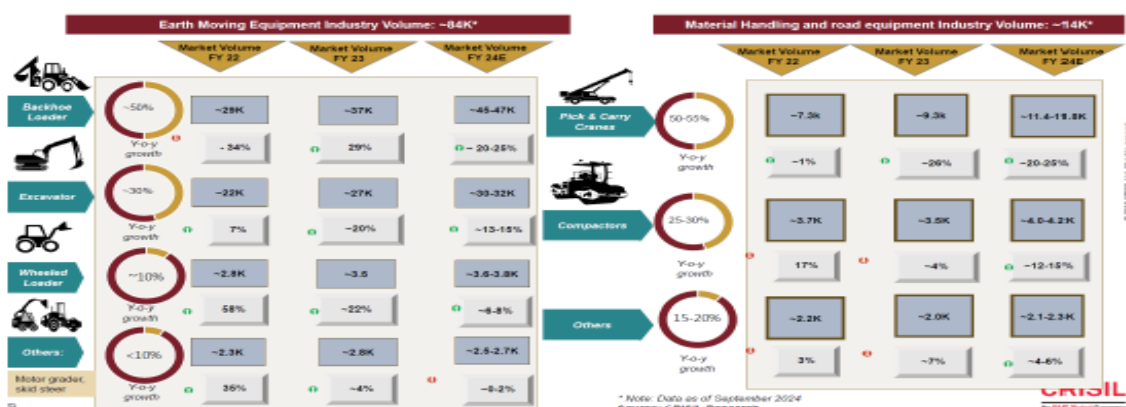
Earth Moving Equipment Industry Volume: ~84K*

Market Volume FY 22

Market Volume FY 23

Market Volume FY 24E

Backhoe Loader

~50%

Y-o-y growth

~29K

~37K

~45-47K

- 34%

29%

~ 20-25%

Excavator

~30%

Y-o-y growth

~22K

~27K

~30-32K

7%

~20%

~13-15%

Wheeled Loader

~10%

Y-o-y growth

~2.8K

~3.5

~3.6-3.8K

58%

~22%

~6-8%

Others:

<10%

Y-o-y growth

~2.3K

~2.8K

~2.5-2.7K

Motor grader, skid steer

35%

~4%

~0-2%

Material Handling and road equipment Industry Volume: ~14K*

Market Volume FY 22

Market Volume FY 23

Market Volume FY 24E

Pick & Carry Cranes

50-55%

Y-o-y growth

~7.3k

~9.3k

~11.4-11.8K

~1%

~26%

~20-25%

Compactors

25-30%

Y-o-y growth

~3.7K

~3.5K

~4.0-4.2K

17%

~4%

~12-15%

Others

15-20%

Y-o-y growth

~2.2K

~2.0K

~2.1-2.3K

3%

~7%

~4-6%

* Note: Data as of September 2024

Source: CRISIL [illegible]

CRISIL

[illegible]